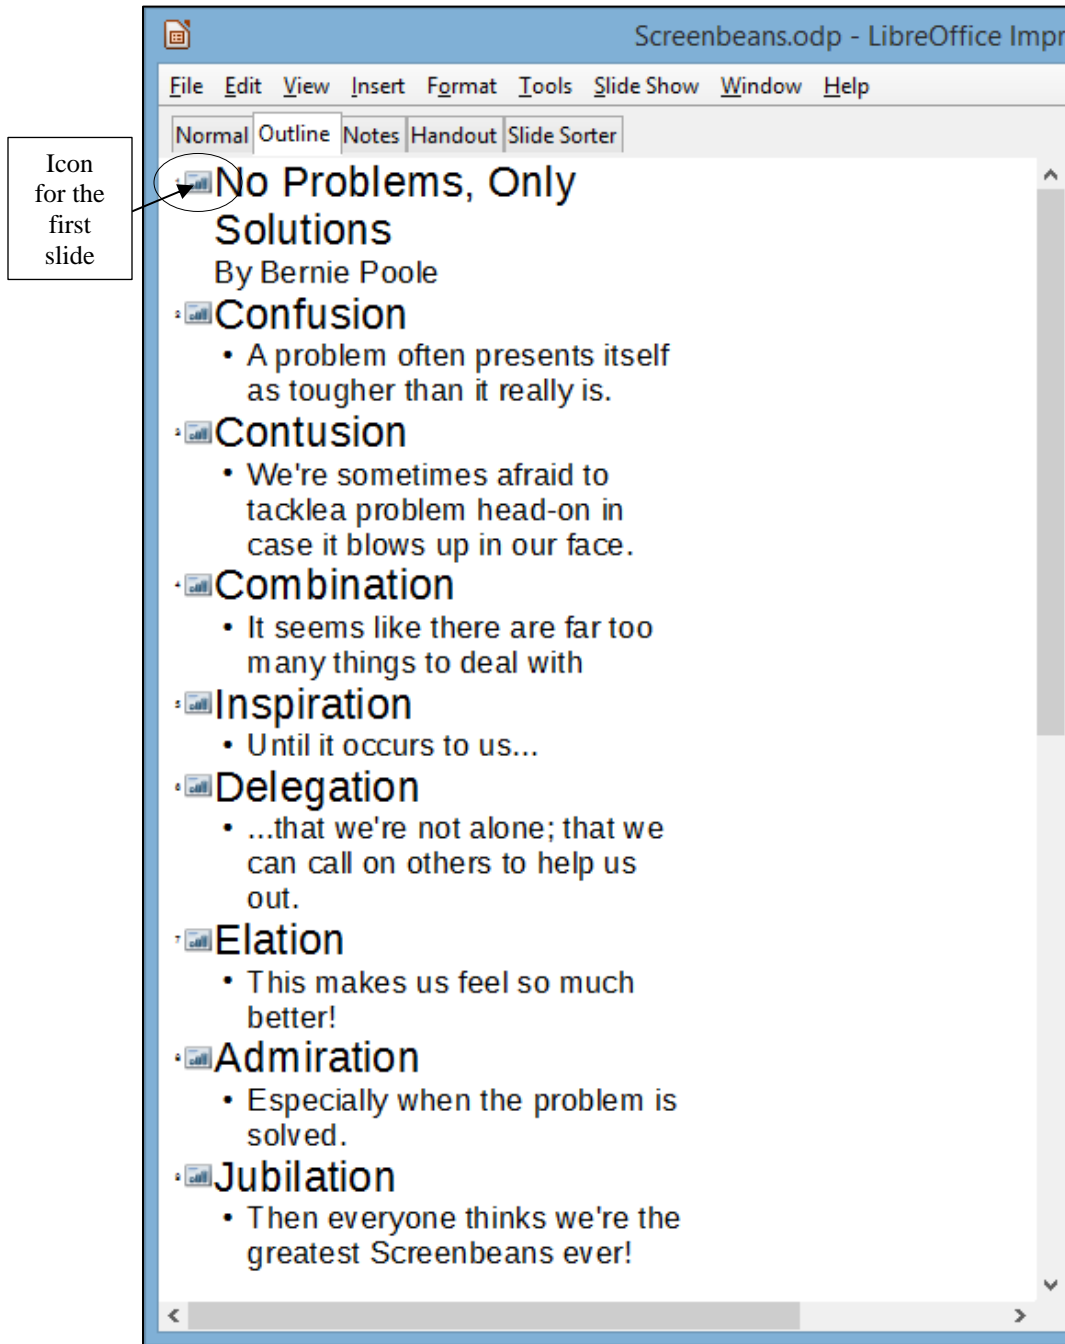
Icon for the first slide

Screenbeans.odp - LibreOffice Impr

File Edit View Insert Format Tools Slide Show Window Help

Normal Outline Notes Handout Slide Sorter

No Problems, Only Solutions
By Bernie Poole

Confusion
• A problem often presents itself as tougher than it really is.

Contusion
• We're sometimes afraid to tacklea problem head-on in case it blows up in our face.

Combination
• It seems like there are far too many things to deal with

Inspiration
• Until it occurs to us...

Delegation
• ...that we're not alone; that we can call on others to help us out.

Elation
• This makes us feel so much better!

Admiration
• Especially when the problem is solved.

Jubilation
• Then everyone thinks we're the greatest Screenbeans ever!